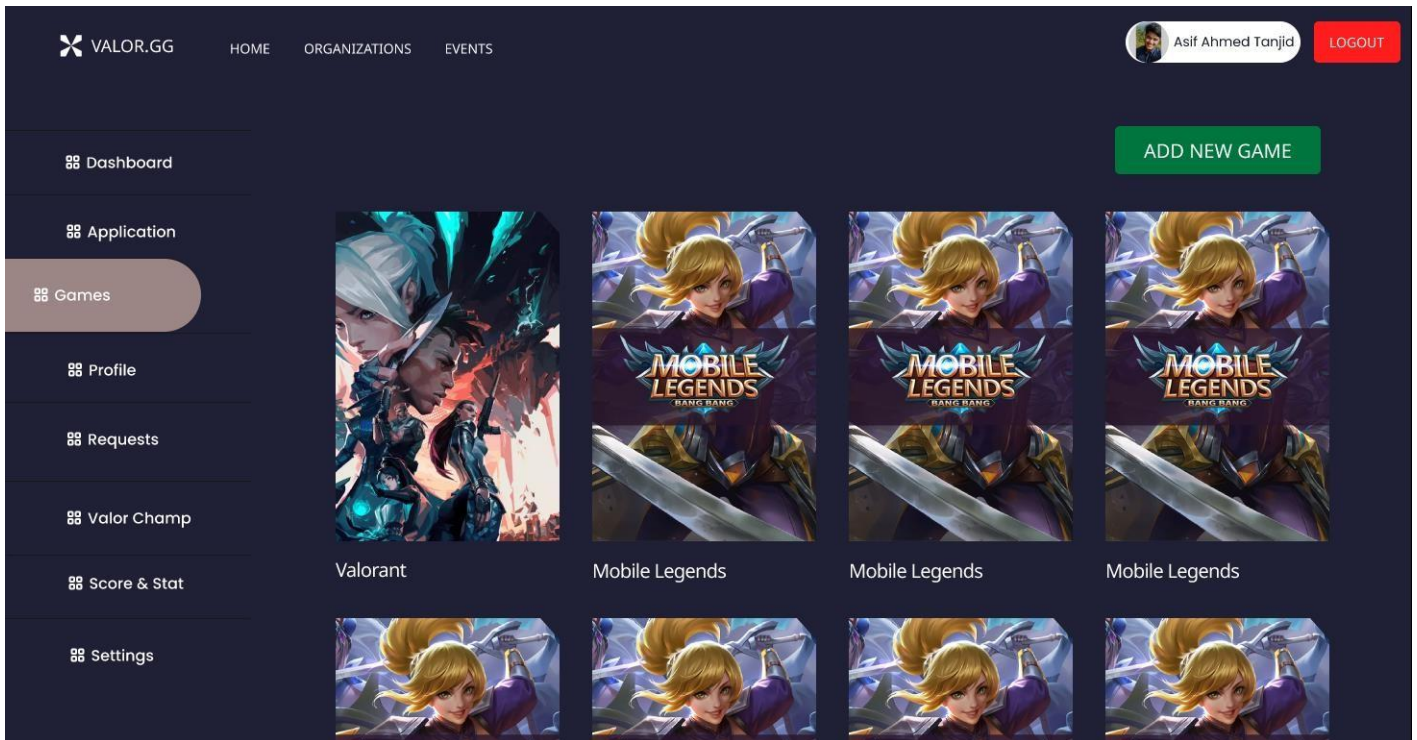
VALOR.GG HOME ORGANIZATIONS EVENTS

Asif Ahmed Tanjid LOGOUT

Dashboard

Application

Games

Profile

Requests

Valor Champ

Score & Stat

Settings

ADD NEW GAME

Valorant

MOBILE LEGENDS BANG BANG

Mobile Legends

MOBILE LEGENDS BANG BANG

Mobile Legends

MOBILE LEGENDS BANG BANG

Mobile Legends